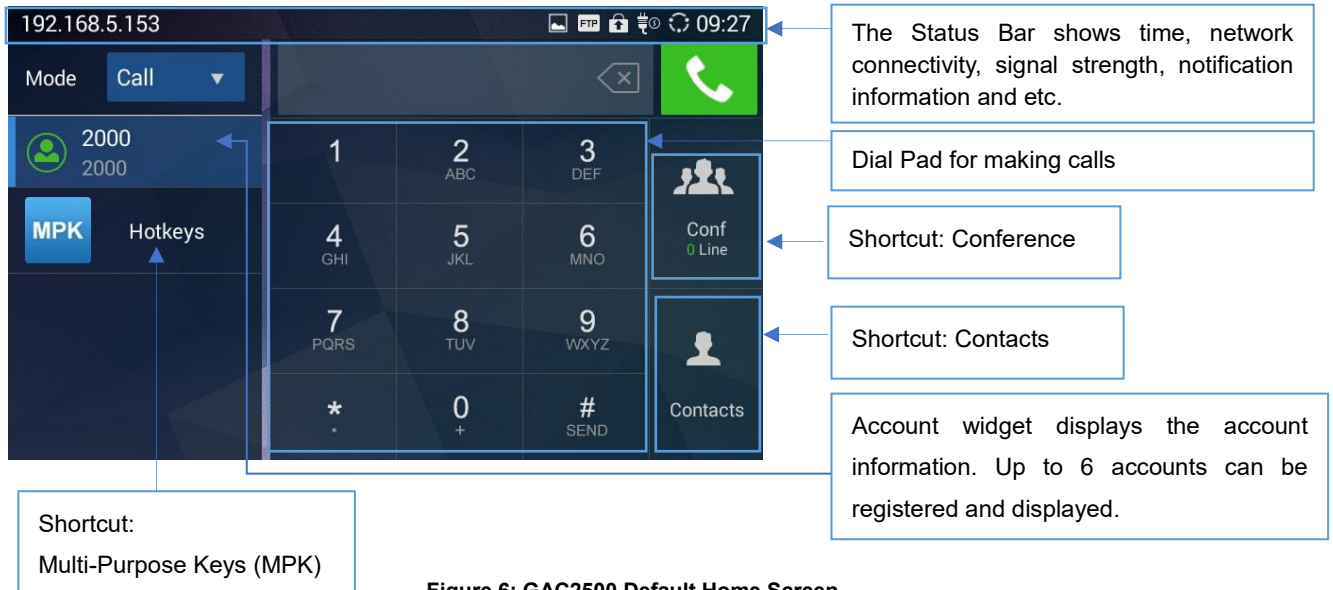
192.168.5.153
FTP 09:27

Mode Call

2000
2000

MPK Hotkeys

1
2 ABC
3 DEF
4 GHI
5 JKL
6 MNO
7 PQRS
8 TUV
9 WXYZ
*
0 +
# SEND

Conf
0 Line

Contacts

The Status Bar shows time, network connectivity, signal strength, notification information and etc.

Dial Pad for making calls

Shortcut: Conference

Shortcut: Contacts

Account widget displays the account information. Up to 6 accounts can be registered and displayed.

Shortcut:
Multi-Purpose Keys (MPK)

Figure 6: GAC2500 Default Home Screen